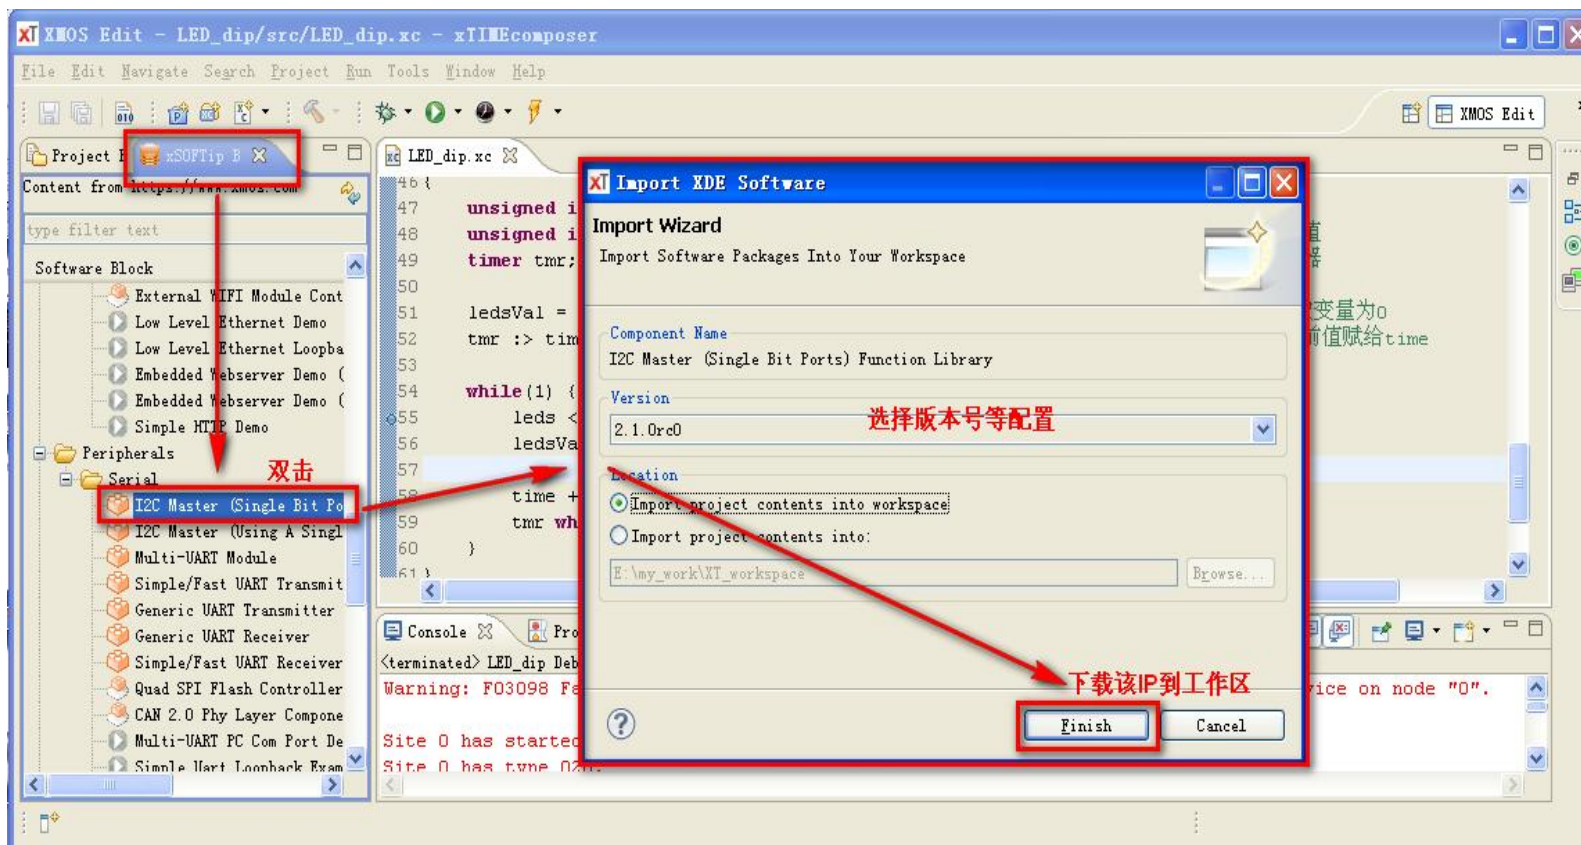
XMOS Edit - LED_dip/src/LED_dip.xc - xTIMEcomposer

File Edit Navigate Search Project Run Tools Window Help

XMOS Edit

Project E xSOFTip B

Content from http://www.xmos.com

type filter text

Software Block
External WIFI Module Cont
Low Level Ethernet Demo
Low Level Ethernet Loopba
Embedded Webserver Demo (
Embedded Webserver Demo (
Simple HTTP Demo
Peripherals
Serial
I2C Master (Single Bit Po
I2C Master (Using A Singl
Multi-UART Module
Simple/Fast UART Transmit
Generic UART Transmitter
Generic UART Receiver
Simple/Fast UART Receiver
Quad SPI Flash Controller
CAN 2.0 Phy Layer Compone
Multi-UART PC Com Port De
Simple Uart Loopback Exam

双击

LED_dip.xc

46 {
47 unsigned i
48 unsigned i
49 timer tmr;
50
51 ledsVal =
52 tmr :> tim
53
54 while(1) {
55 leds <
56 ledsVa
57
58 time +
59 tmr wh
60 }
61 }

变量为0
值赋给time

Console Pro
<terminated> LED_dip Deb
Warning: F03098 Fa
vice on node "0".
Site 0 has started
Site 0 has type 02

Import XDE Software

Import Wizard
Import Software Packages Into Your Workspace

Component Name
I2C Master (Single Bit Ports) Function Library

Version
2.1.0rc0

选择版本号等配置

Location
Import project contents into workspace
Import project contents into:
E:\my_work\XT_workspace
Browse...

下载该IP到工作区

Finish
Cancel